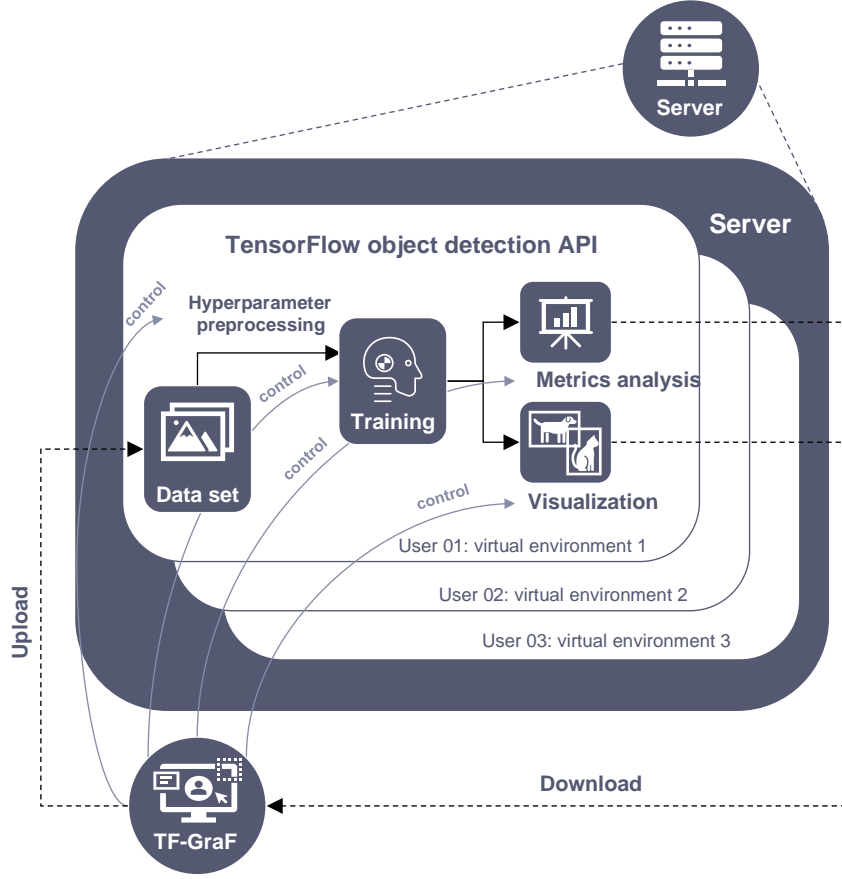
Server

Server

TensorFlow object detection API

control

Hyperparameter preprocessing

control

Training

Metrics analysis

control

Data set

control

Visualization

User 01: virtual environment 1

User 02: virtual environment 2

User 03: virtual environment 3

Upload

Download

TF-GraF